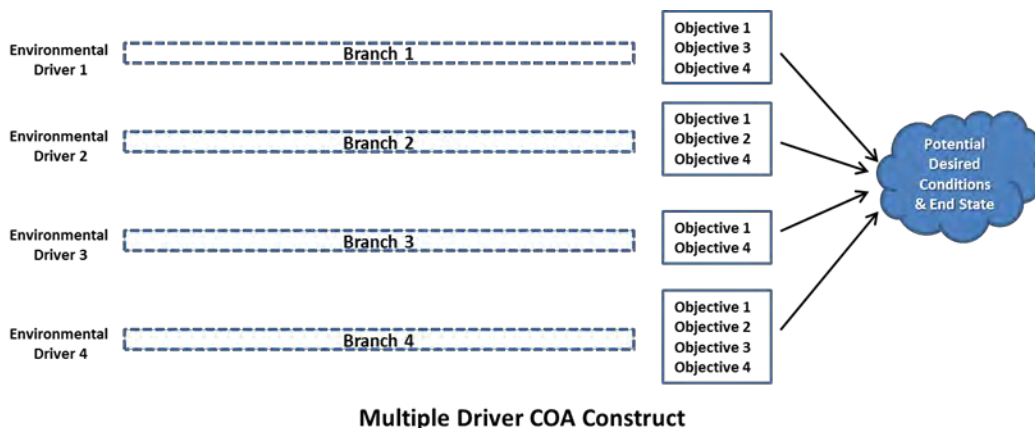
Environmental Driver 1

Branch 1

Objective 1
Objective 3
Objective 4

Environmental Driver 2

Branch 2

Objective 1
Objective 2
Objective 4

Environmental Driver 3

Branch 3

Objective 1
Objective 4

Environmental Driver 4

Branch 4

Objective 1
Objective 2
Objective 3
Objective 4

Potential Desired Conditions & End State

Multiple Driver COA Construct